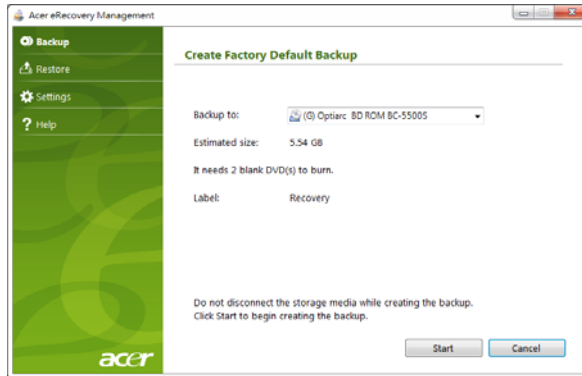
Acer eRecovery Management

Backup
Restore
Settings
Help

acer

Create Factory Default Backup

Backup to: (G) Optiarc BD ROM BC-5500S

Estimated size: 5.54 GB

It needs 2 blank DVD(s) to burn.

Label: Recovery

Do not disconnect the storage media while creating the backup.
Click Start to begin creating the backup.

Start
Cancel